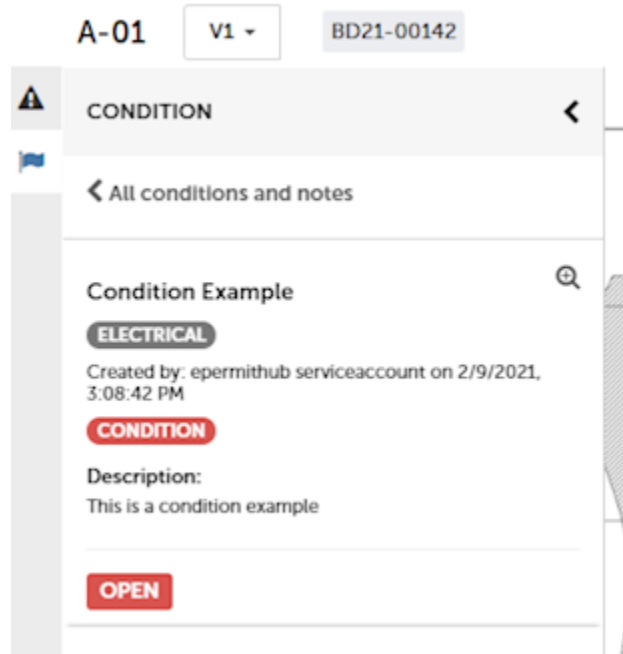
A-01 V1 BD21-00142

CONDITION

All conditions and notes

Condition Example

ELECTRICAL

Created by: epermithub serviceaccount on 2/9/2021, 3:08:42 PM

CONDITION

Description:
This is a condition example

OPEN